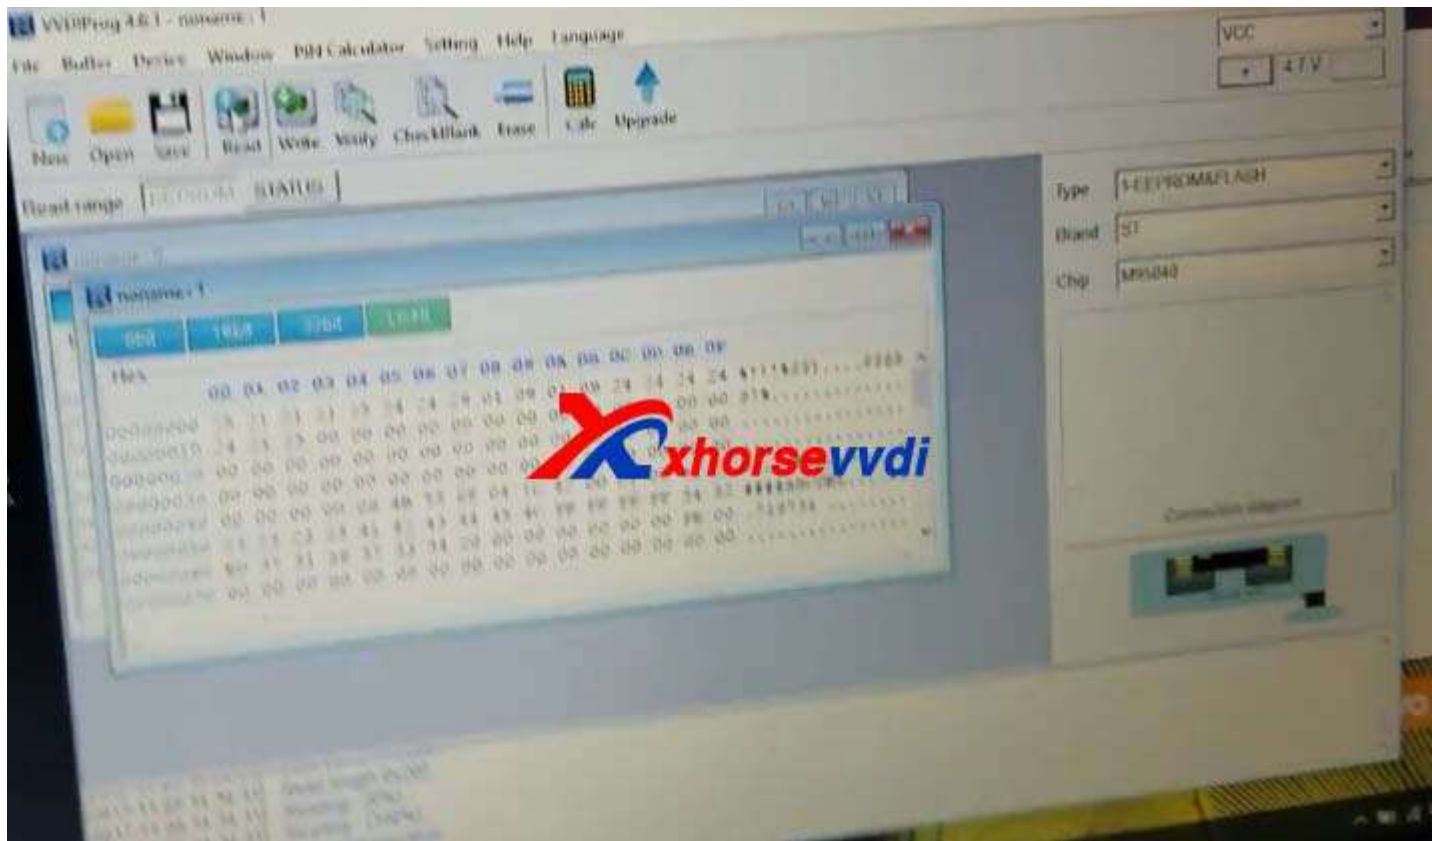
VVDIProg 4.8.1 - noname : 1

File Buffer Device Window PIN Calculator Setting Help Language

VCC

4.7 V

New Open Save Read Write Verify CheckBlank Erase Calc Upgrade

Read range EEPROM STATUS

Type 1-EEPROM&FLASH

Brand ST

Chip M95040

noname : 1

8bit 16bit 32bit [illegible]

Hex 00 01 02 03 04 05 06 07 08 09 0A 0B 0C 0D 0E 0F

xhorsevvdi

Connection diagram